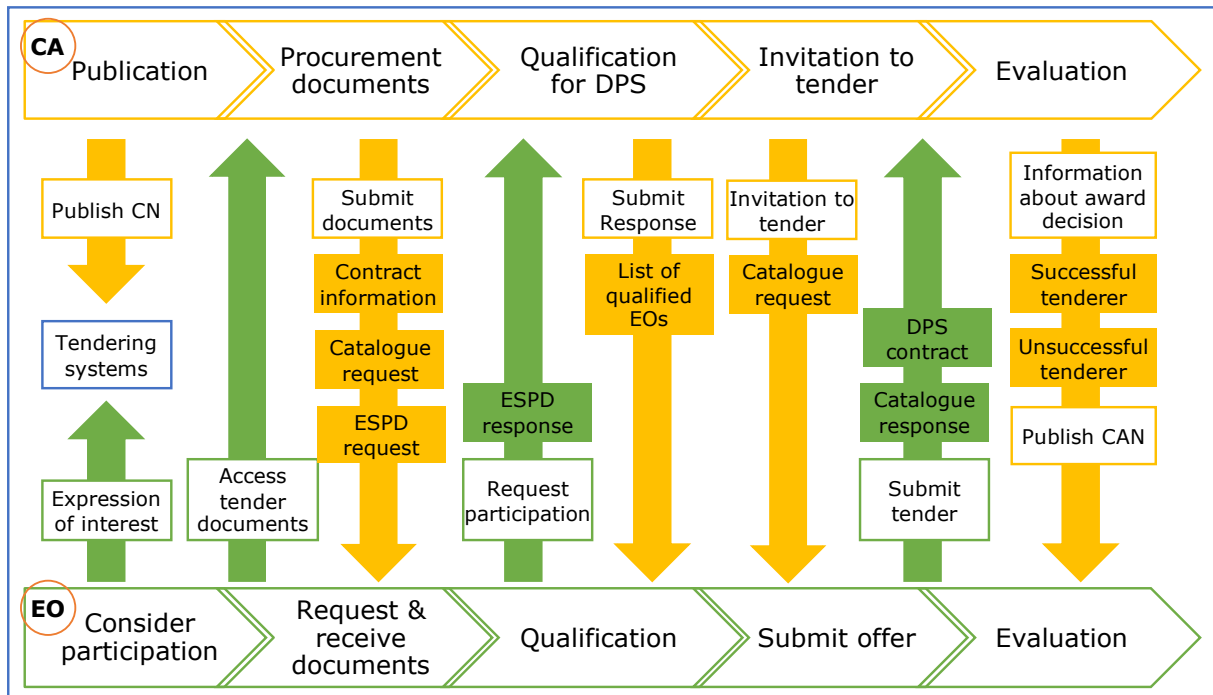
CA Publication

Procurement documents

Qualification for DPS

Invitation to tender

Evaluation

Publish CN

Tendering systems

Expression of interest

Access tender documents

Submit documents

Contract information

Catalogue request

ESPD request

ESPD response

Request participation

Submit Response

List of qualified EOs

Invitation to tender

Catalogue request

DPS contract

Catalogue response

Submit tender

Information about award decision

Successful tenderer

Unsuccessful tenderer

Publish CAN

EO Consider participation

Request & receive documents

Qualification

Submit offer

Evaluation